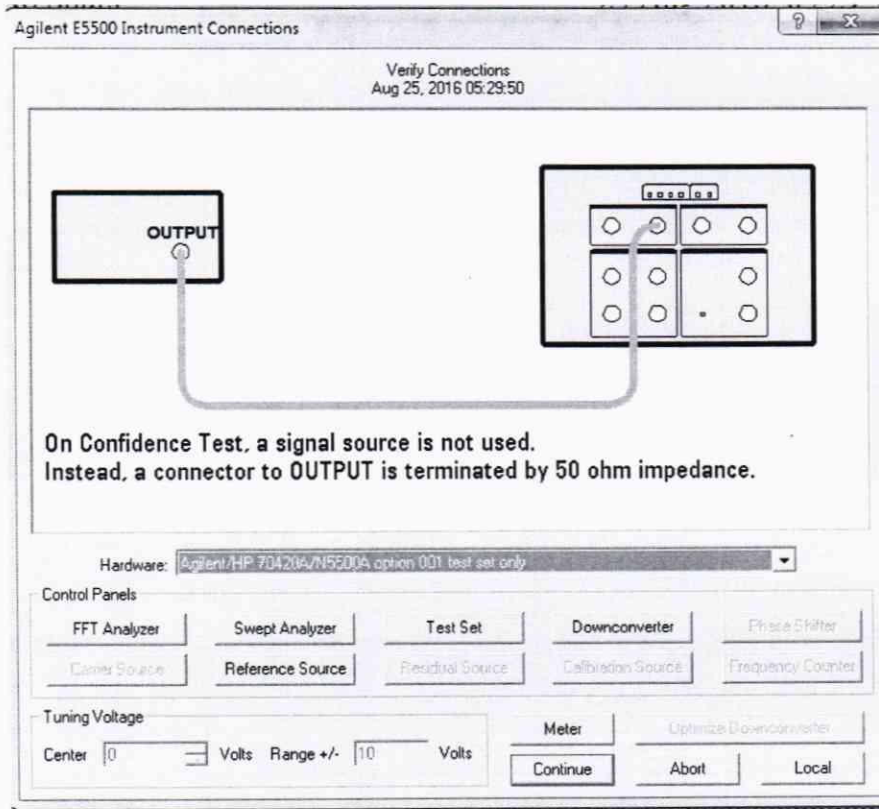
Agilent E5500 Instrument Connections

Verify Connections
Aug 25, 2016 05:29:50

OUTPUT

On Confidence Test, a signal source is not used.
Instead, a connector to OUTPUT is terminated by 50 ohm impedance.

Hardware: Agilent/HP 70420A/N5500A option 001 test set only

Control Panels

FFT Analyzer
Swept Analyzer
Test Set
Downconverter
Phase Shifter
Carrier Source
Reference Source
Residual Source
Calibration Source
Frequency Counter

Tuning Voltage
Center 0 Volts Range +/- 10 Volts

Meter
Optimize Downconverter
Continue
Abort
Local